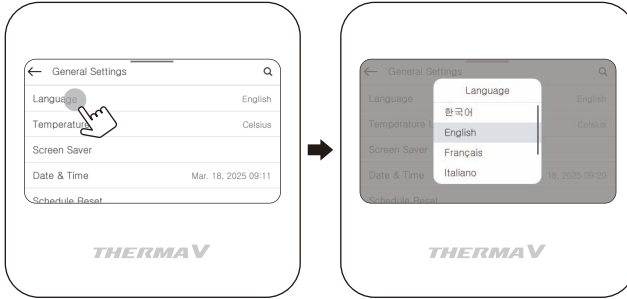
General Settings

Language English

Temperatu Celsius

Screen Saver

Date & Time Mar. 18, 2025 09:11

Schedule Reset

THERMA V

General Settings

Language English

Temperature Celsius

Screen Saver

Date & Time 18, 2025 09:22

Schedule Reset

Language

한국어

English

Français

Italiano

THERMA V